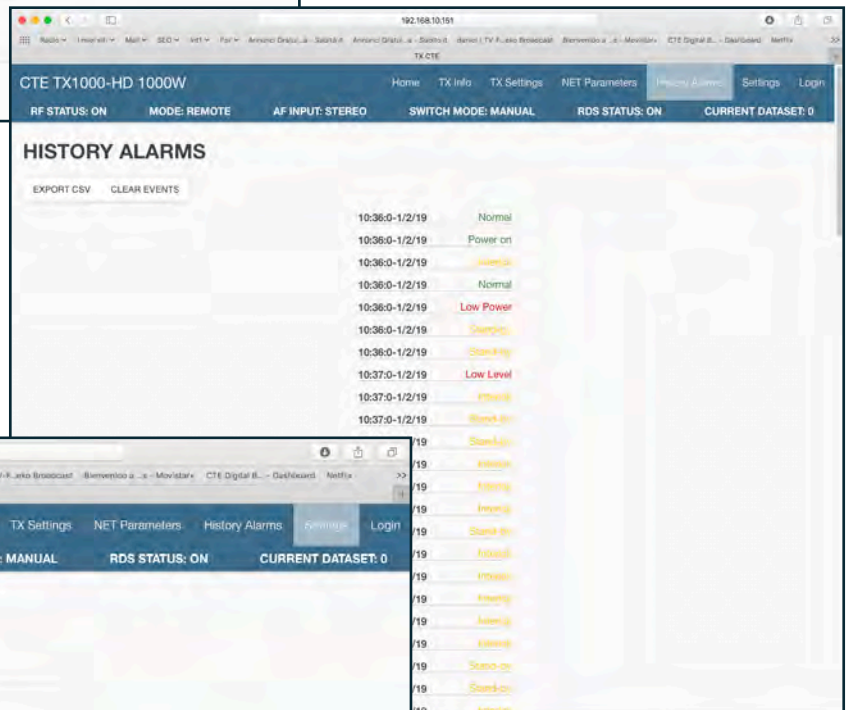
192.168.10.151

Radio Internet Mail SEO HH For Annunci Gratuiti...a - Subito.it Annunci Gratuiti...a - Subito.it Home | TV FJ Broadcast Bienvenido a ...s - Movistar CTE Digital B... - Dashboard Netflix

TX CTE

CTE TX1000-HD 1000W

Home TX Info TX Settings NET Parameters History Alarms Settings Login

RF STATUS: ON MODE: REMOTE AF INPUT: STEREO SWITCH MODE: MANUAL RDS STATUS: ON CURRENT DATASET: 0

HISTORY ALARMS

EXPORT CSV CLEAR EVENTS

| | |
|---|---|
| 10:36:0-1/2/19 | Normal |
| 10:36:0-1/2/19 | Power on |
| 10:36:0-1/2/19 | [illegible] |
| 10:36:0-1/2/19 | Normal |
| 10:36:0-1/2/19 | Low Power |
| 10:36:0-1/2/19 | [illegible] |
| 10:36:0-1/2/19 | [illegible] |
| 10:37:0-1/2/19 | Low Level |
| 10:37:0-1/2/19 | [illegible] |
| 10:37:0-1/2/19 | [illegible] |
| /19 | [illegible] |
| /19 | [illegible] |
| /19 | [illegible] |
| /19 | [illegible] |
| /19 | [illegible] |
| /19 | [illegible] |
| /19 | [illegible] |
| /19 | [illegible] |
| /19 | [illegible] |
| /19 | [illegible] |
| /19 | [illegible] |
| /19 | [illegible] |

-F...eko Broadcast Bienvenido a ...s - Movistar CTE Digital B... - Dashboard Netflix >>

TX Settings NET Parameters History Alarms Settings Login

: MANUAL RDS STATUS: ON CURRENT DATASET: 0